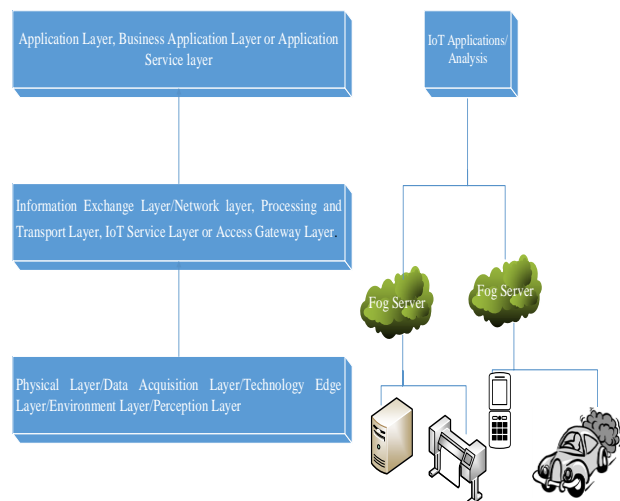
Application Layer, Business Application Layer or Application Service layer

IoT Applications/ Analysis

Information Exchange Layer/Network layer, Processing and Transport Layer, IoT Service Layer or Access Gateway Layer.

Fog Server

Fog Server

Physical Layer/Data Acquisition Layer/Technology Edge Layer/Environment Layer/Perception Layer